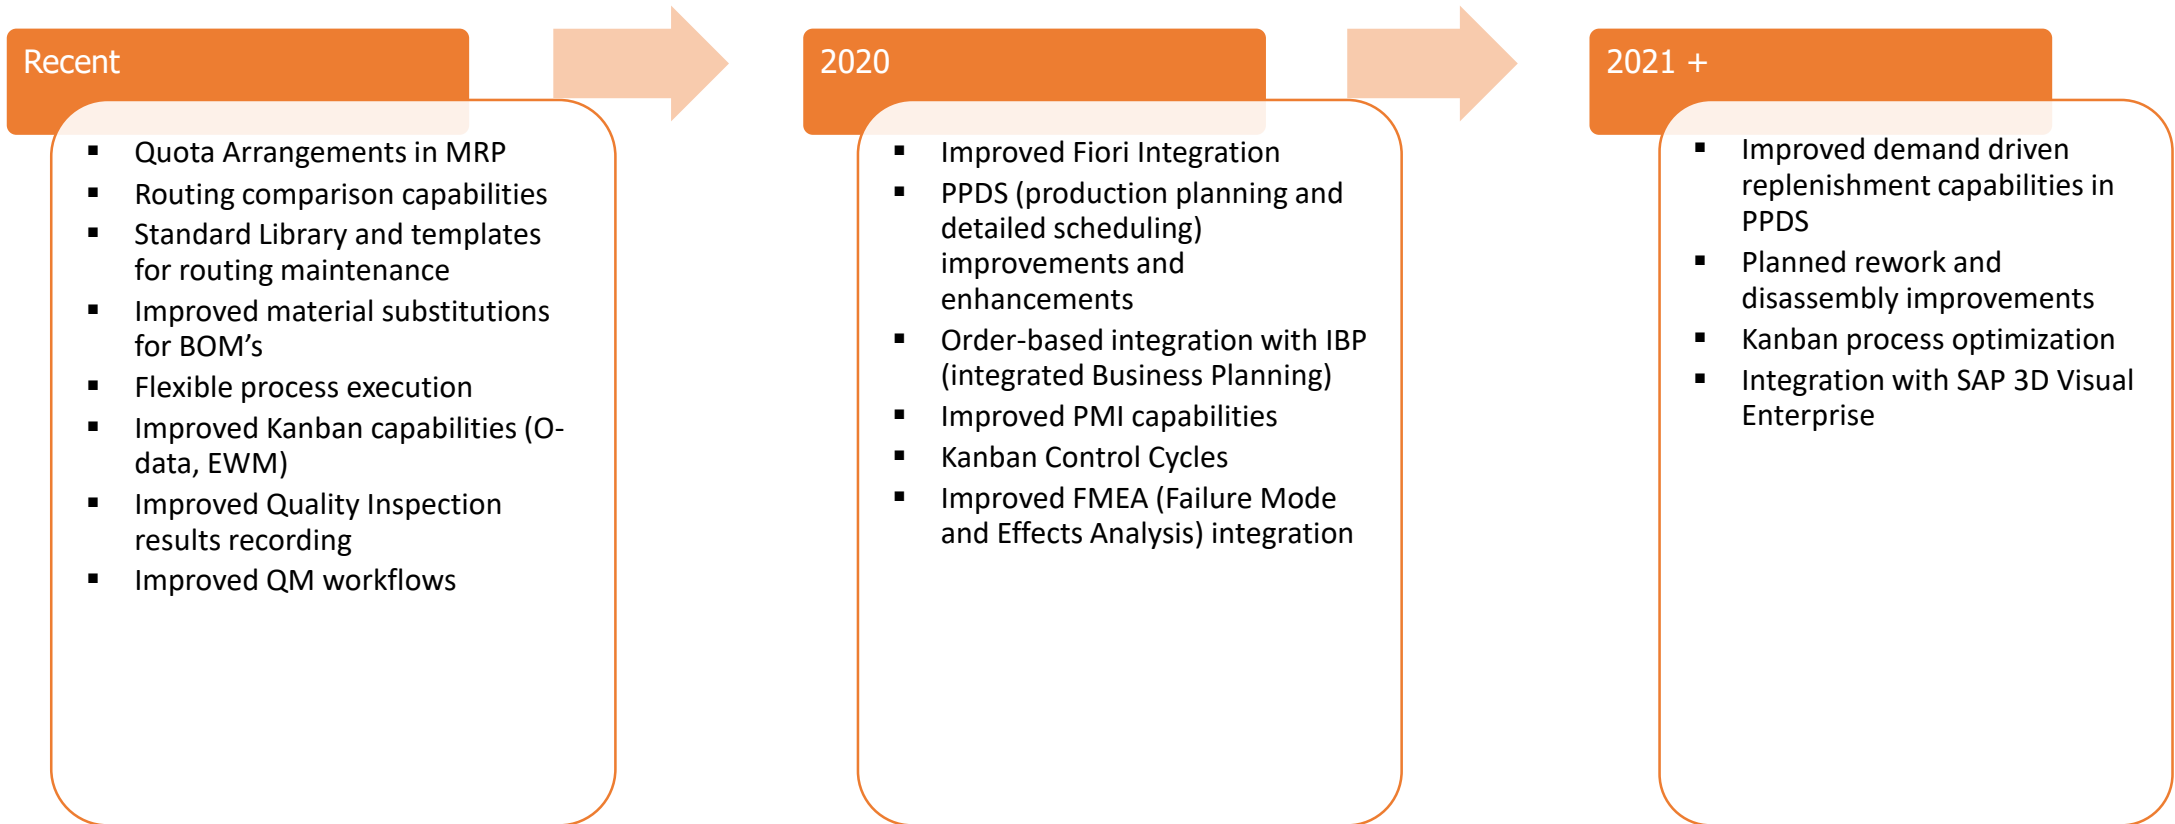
Recent

- Quota Arrangements in MRP
- Routing comparison capabilities
- Standard Library and templates for routing maintenance
- Improved material substitutions for BOM’s
- Flexible process execution
- Improved Kanban capabilities (O-data, EWM)
- Improved Quality Inspection results recording
- Improved QM workflows

2020

- Improved Fiori Integration
- PPDS (production planning and detailed scheduling) improvements and enhancements
- Order-based integration with IBP (integrated Business Planning)
- Improved PMI capabilities
- Kanban Control Cycles
- Improved FMEA (Failure Mode and Effects Analysis) integration

2021 +

- Improved demand driven replenishment capabilities in PPDS
- Planned rework and disassembly improvements
- Kanban process optimization
- Integration with SAP 3D Visual Enterprise